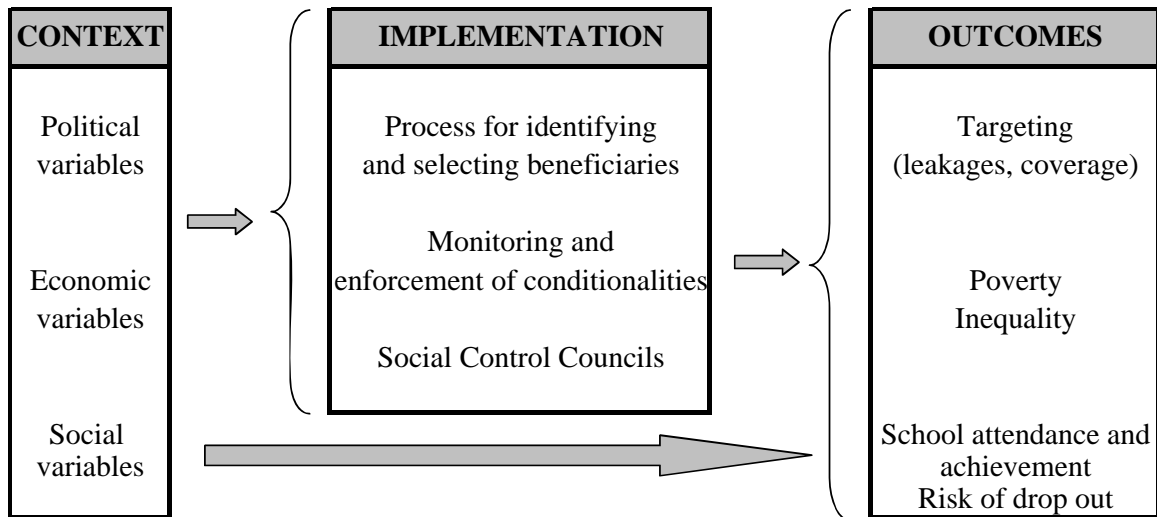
CONTEXT

Political variables

Economic variables

Social variables

IMPLEMENTATION

Process for identifying and selecting beneficiaries

Monitoring and enforcement of conditionalities

Social Control Councils

OUTCOMES

Targeting (leakages, coverage)

Poverty
Inequality

School attendance and achievement
Risk of drop out